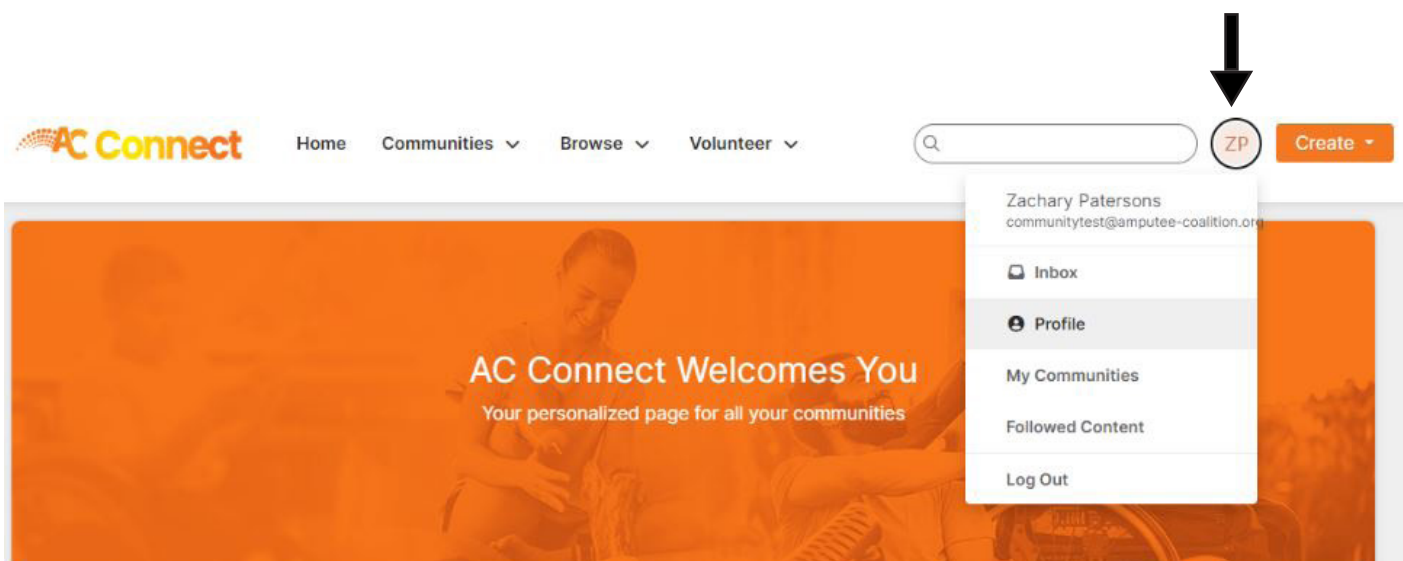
AC Connect

Home Communities Browse Volunteer

ZP

Create

Zachary Patersons
communitytest@amputee-coalition.org

Inbox

Profile

My Communities

Followed Content

Log Out

AC Connect Welcomes You

Your personalized page for all your communities